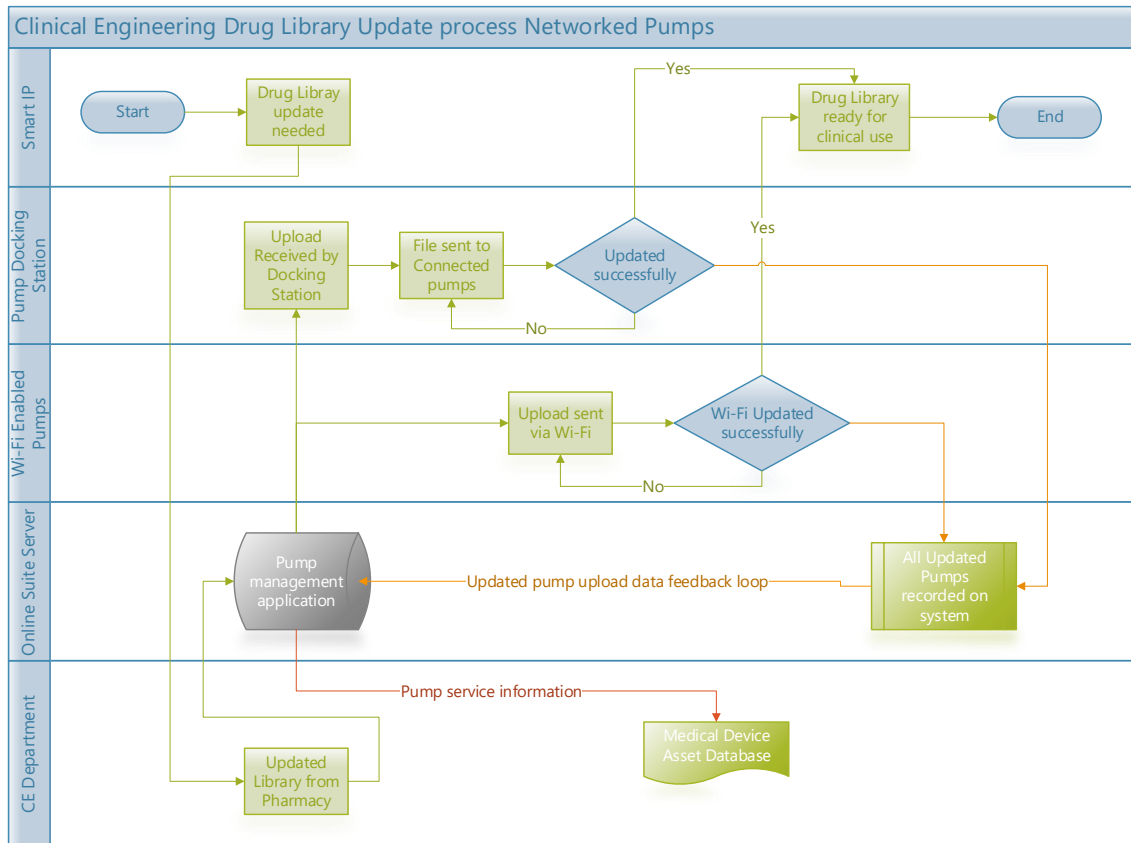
Clinical Engineering Drug Library Update process Networked Pumps

Smart IP

Start

Drug Libray update needed

Yes

Drug Library ready for clinical use

End

Pump Docking Station

Upload Received by Docking Station

File sent to Connected pumps

Updated successfully

Yes

No

Wi-Fi Enabled Pumps

Upload sent via Wi-Fi

Wi-Fi Updated successfully

No

Online Suite Server

Pump management application

Updated pump upload data feedback loop

All Updated Pumps recorded on system

CE Department

Pump service information

Medical Device Asset Database

Updated Library from Pharmacy